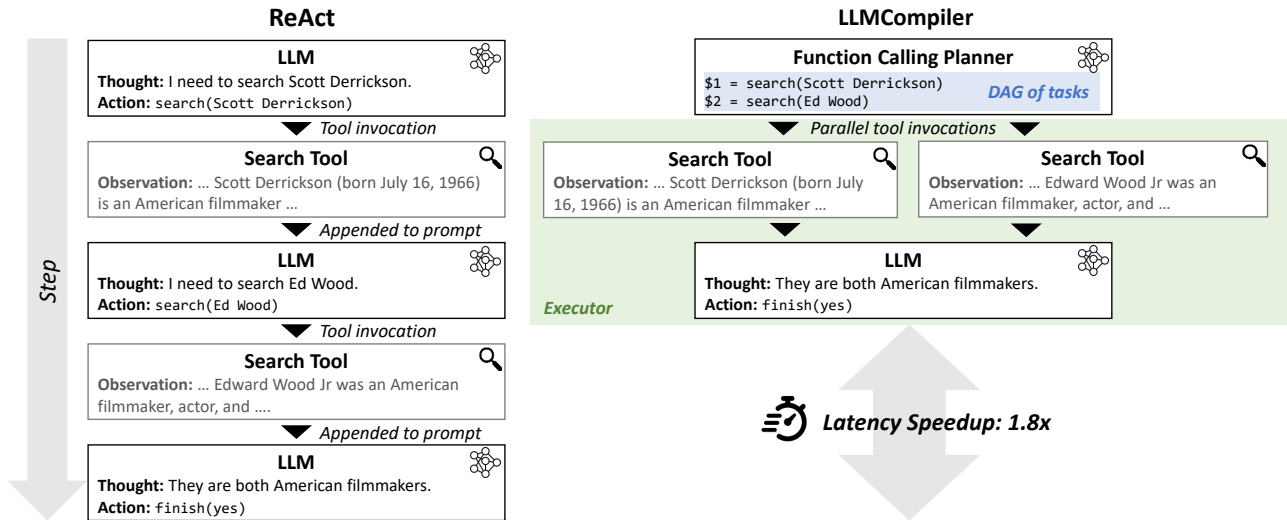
ReAct

Step

LLM

Thought: I need to search Scott Derrickson.

Action: search(Scott Derrickson)

Tool invocation

Search Tool

Observation: … Scott Derrickson (born July 16, 1966) is an American filmmaker …

Appended to prompt

LLM

Thought: I need to search Ed Wood.

Action: search(Ed Wood)

Tool invocation

Search Tool

Observation: … Edward Wood Jr was an American filmmaker, actor, and ….

Appended to prompt

LLM

Thought: They are both American filmmakers.

Action: finish(yes)

LLMCompiler

Function Calling Planner

$1 = search(Scott Derrickson)

$2 = search(Ed Wood)

DAG of tasks

Parallel tool invocations

Search Tool

Observation: … Scott Derrickson (born July 16, 1966) is an American filmmaker …

Search Tool

Observation: … Edward Wood Jr was an American filmmaker, actor, and …

LLM

Thought: They are both American filmmakers.

Action: finish(yes)

Executor

Latency Speedup: 1.8x